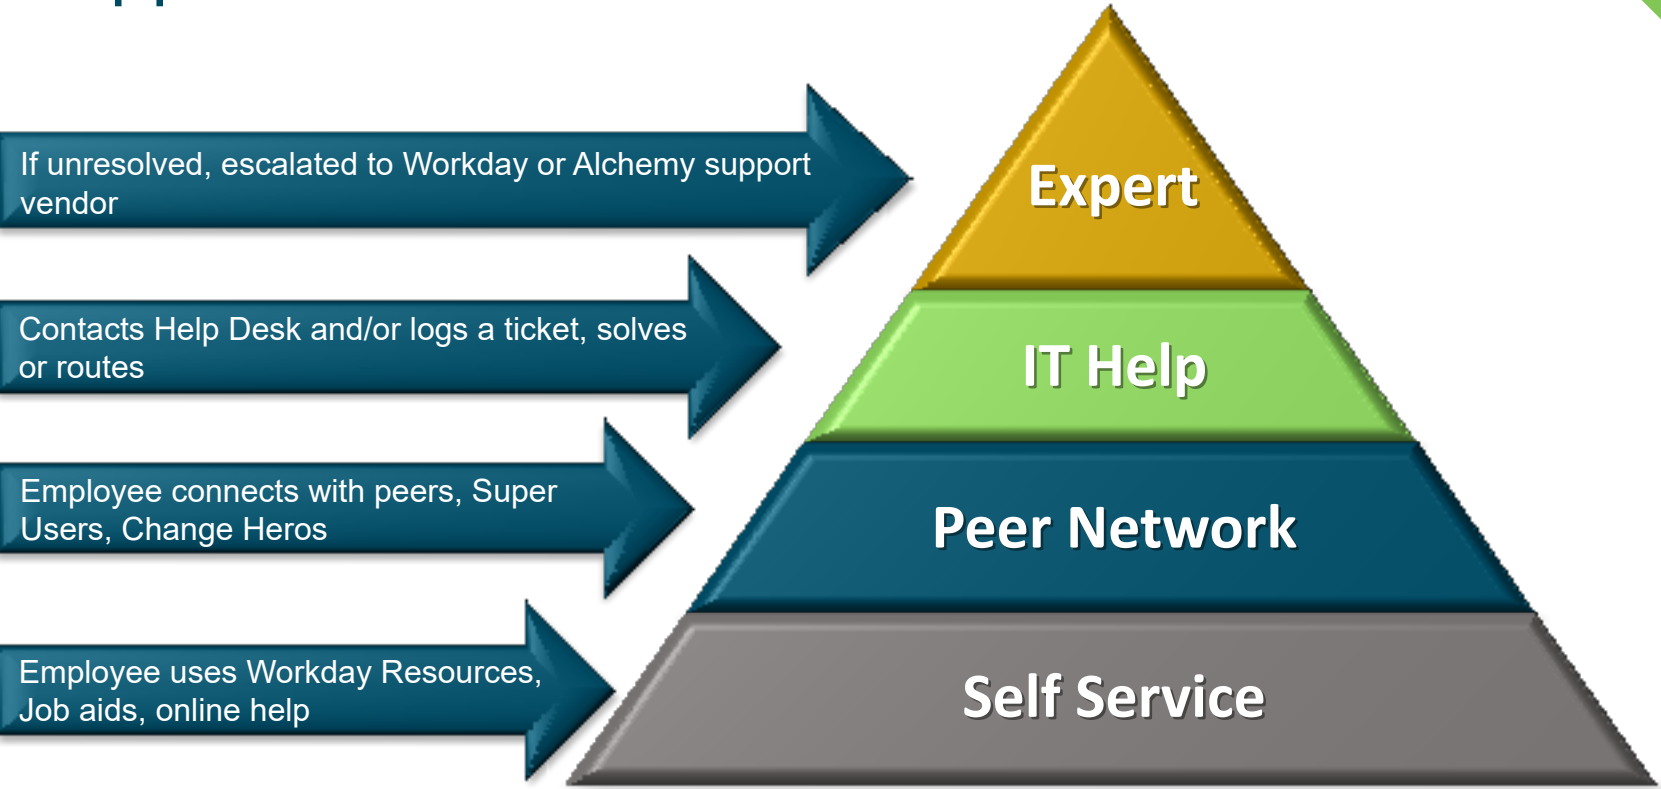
If unresolved, escalated to Workday or Alchemy support vendor

Expert

Contacts Help Desk and/or logs a ticket, solves or routes

IT Help

Employee connects with peers, Super Users, Change Heros

Peer Network

Employee uses Workday Resources, Job aids, online help

Self Service